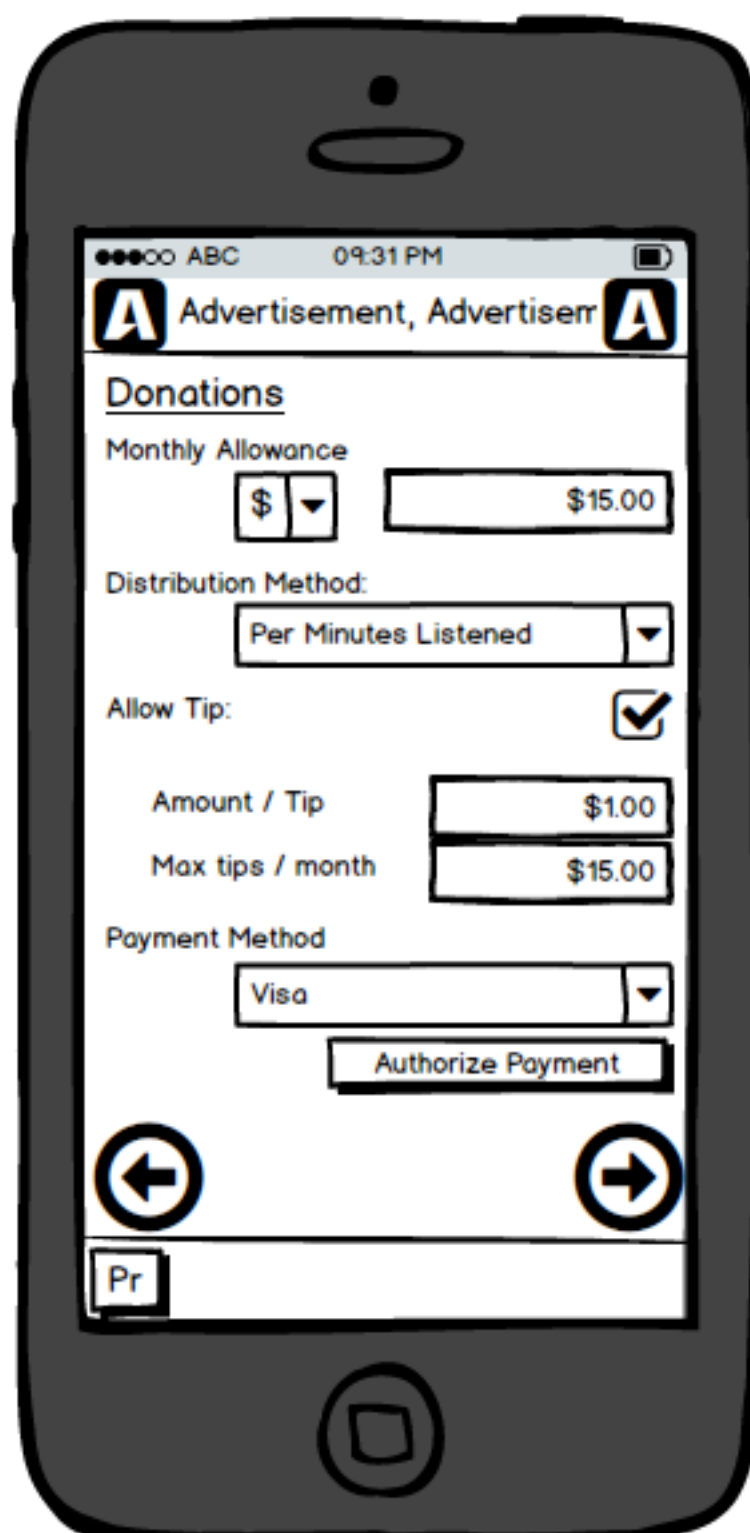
●●●○○ ABC 09:31 PM

A Advertisement, Advertiserr A

Donations

Monthly Allowance

$

$15.00

Distribution Method:

Per Minutes Listened

Allow Tip:

Amount / Tip

$1.00

Max tips / month

$15.00

Payment Method

Visa

Authorize Payment

Pr